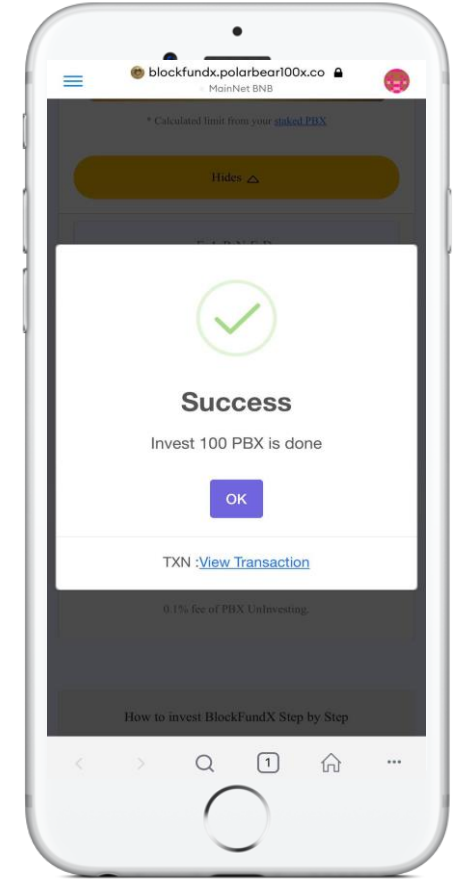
blockfundx.polarbear100x.co
MainNet BNB

* Calculated limit from your staked PBX

Hides

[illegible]

Success

Invest 100 PBX is done

OK

TXN :View Transaction

0.1% fee of PBX UnInvesting.

How to invest BlockFundX Step by Step

1